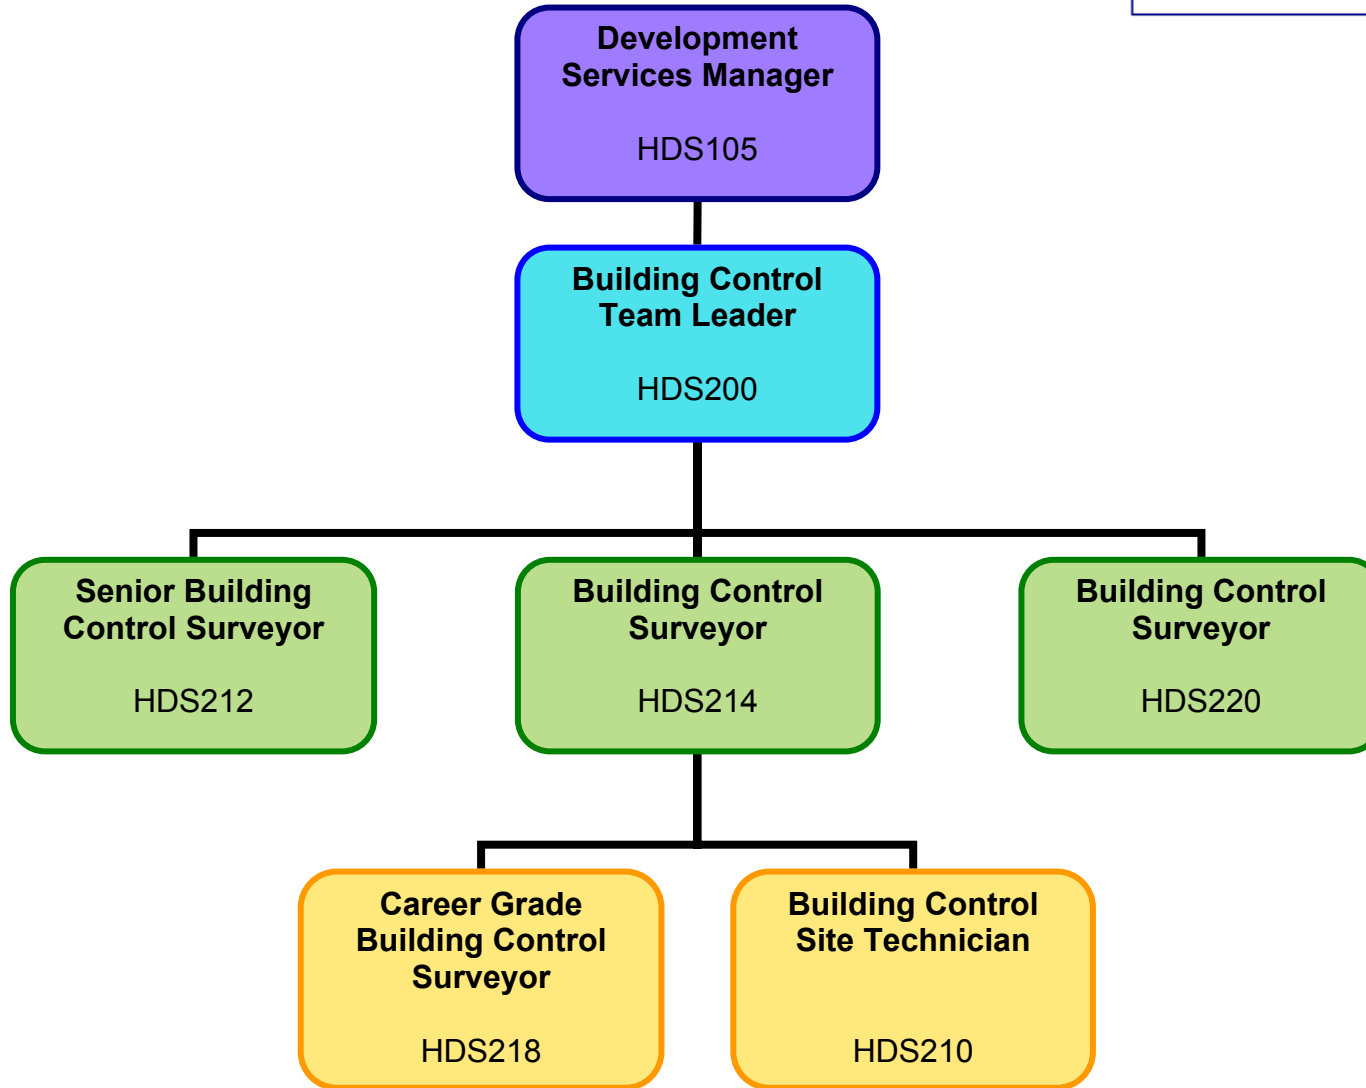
Development Services Manager

HDS105

Building Control Team Leader

HDS200

Senior Building Control Surveyor

HDS212

Building Control Surveyor

HDS214

Building Control Surveyor

HDS220

Career Grade Building Control Surveyor

HDS218

Building Control Site Technician

HDS210